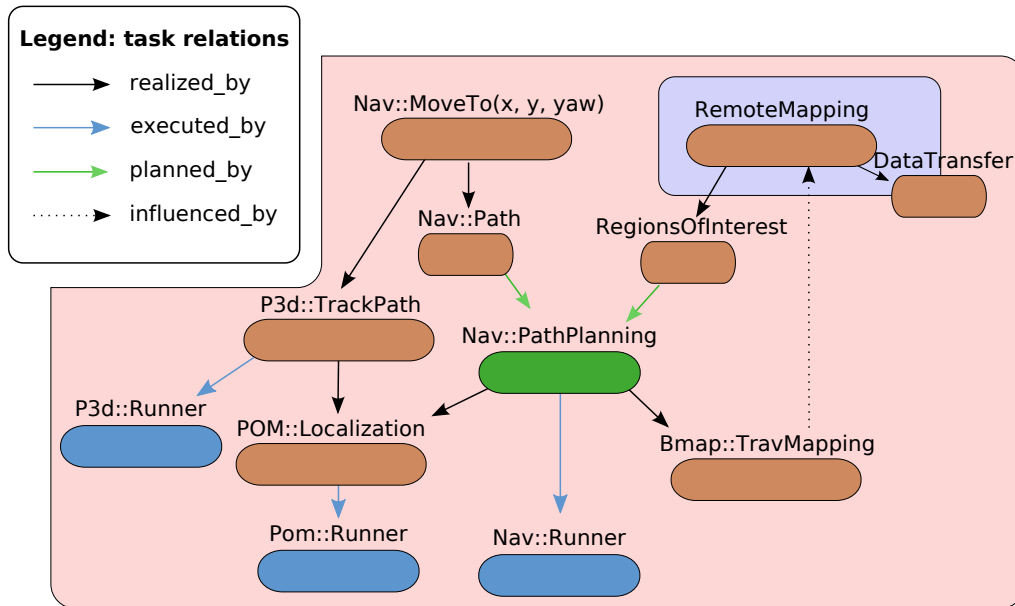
Legend: task relations
realized_by
executed_by
planned_by
influenced_by

Nav::MoveTo(x, y, yaw)
RemoteMapping
DataTransfer
Nav::Path
RegionsOfInterest
P3d::TrackPath
Nav::PathPlanning
P3d::Runner
POM::Localization
Bmap::TravMapping
Pom::Runner
Nav::Runner